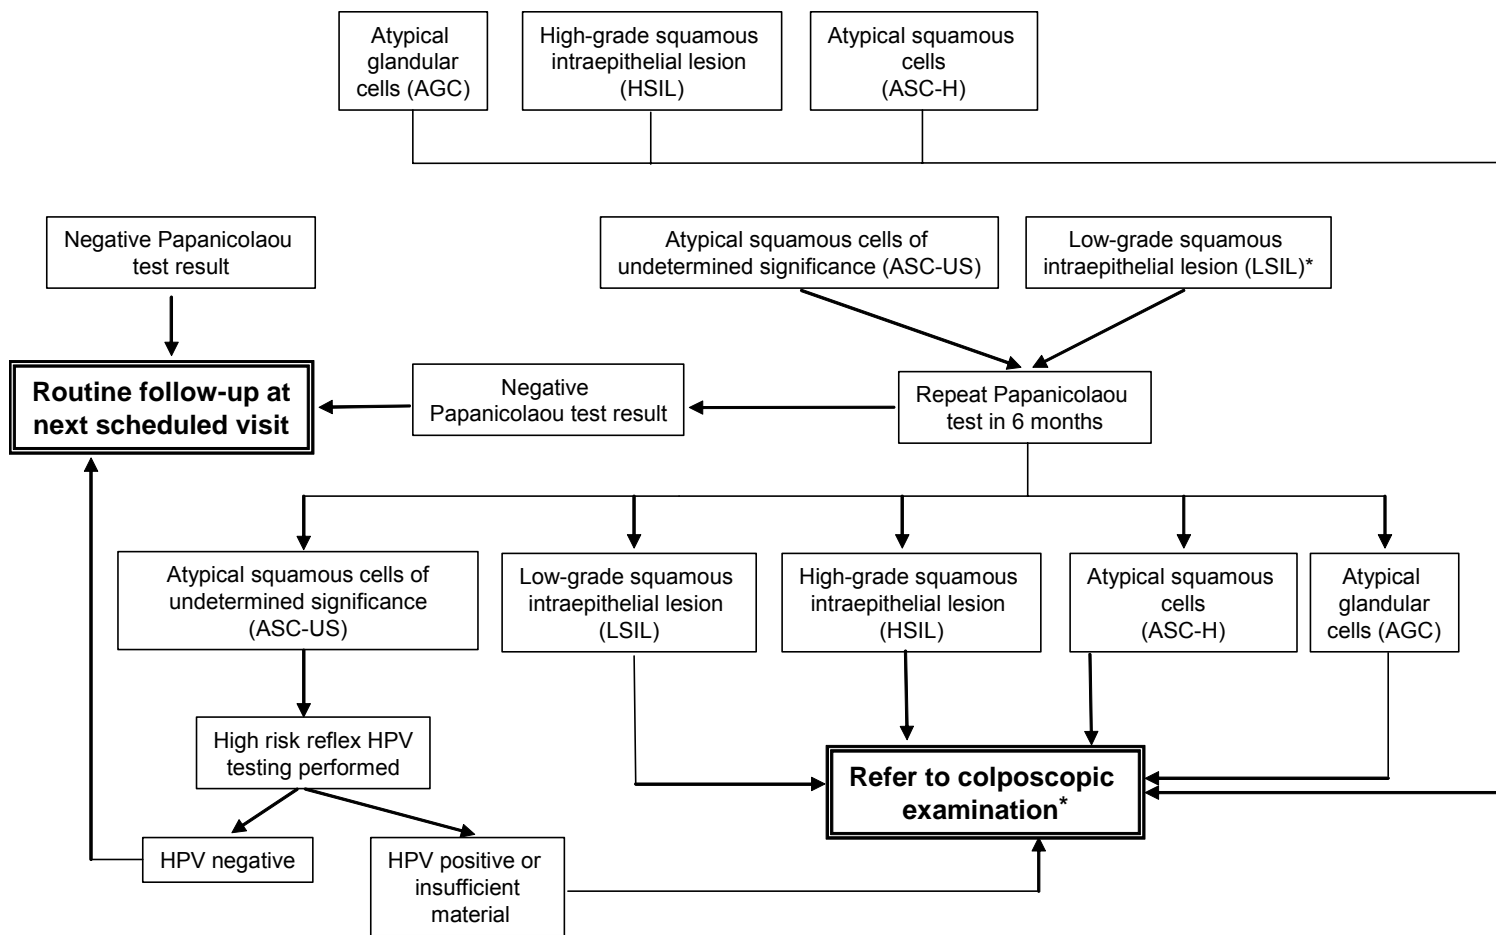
Atypical glandular cells (AGC)

High-grade squamous intraepithelial lesion (HSIL)

Atypical squamous cells (ASC-H)

Negative Papanicolaou test result

Atypical squamous cells of undetermined significance (ASC-US)

Low-grade squamous intraepithelial lesion (LSIL)*

Routine follow-up at next scheduled visit

Negative Papanicolaou test result

Repeat Papanicolaou test in 6 months

Atypical squamous cells of undetermined significance (ASC-US)

Low-grade squamous intraepithelial lesion (LSIL)

High-grade squamous intraepithelial lesion (HSIL)

Atypical squamous cells (ASC-H)

Atypical glandular cells (AGC)

High risk reflex HPV testing performed

Refer to colposcopic examination*

HPV negative

HPV positive or insufficient material